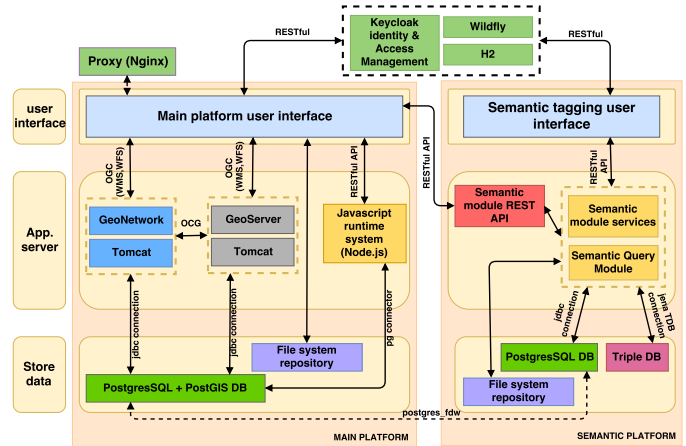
Keycloak identity & Access Management

Wildfly

H2

RESTful

RESTful

Proxy (Nginx)

user interface

Main platform user interface

Semantic tagging user interface

OGC (WMS,WFS)

OGC (WMS,WFS)

RESTful API

RESTful API

RESTful API

App. server

GeoNetwork

Tomcat

OCG

GeoServer

Tomcat

Javascript runtime system (Node.js)

Semantic module REST API

Semantic module services

Semantic Query Module

jdbc connection

jdbc connection

pg connector

jdbc connection

Jena TDB connection

Store data

File system repository

PostgresSQL + PostGIS DB

PostgresSQL DB

Triple DB

File system repository

postgres_fdw

MAIN PLATFORM

SEMANTIC PLATFORM